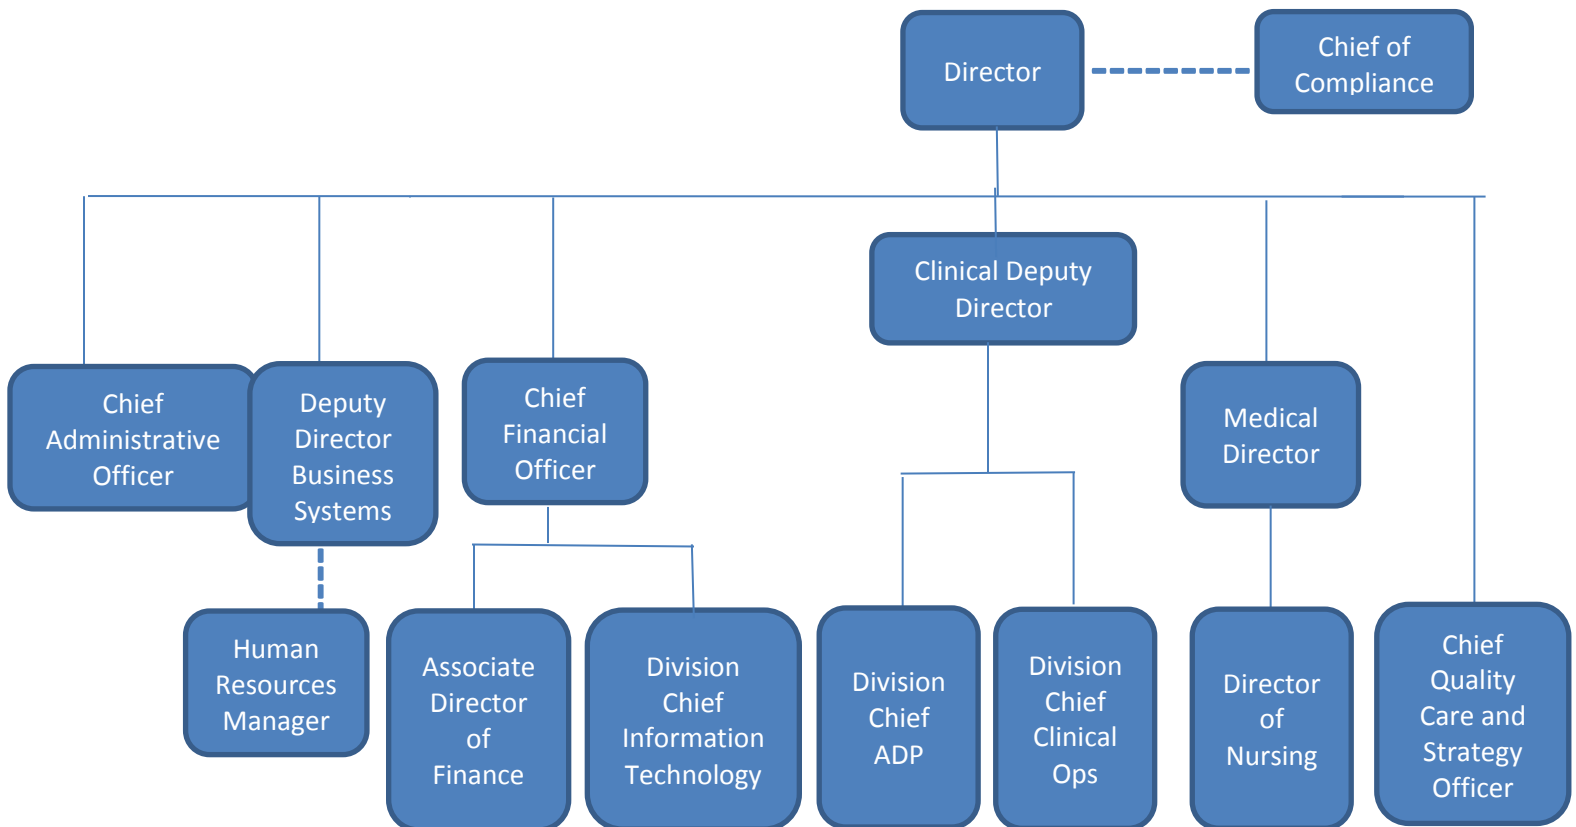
Director

Chief of Compliance

Clinical Deputy Director

Chief Administrative Officer

Deputy Director Business Systems

Chief Financial Officer

Medical Director

Human Resources Manager

Associate Director of Finance

Division Chief Information Technology

Division Chief ADP

Division Chief Clinical Ops

Director of Nursing

Chief Quality Care and Strategy Officer